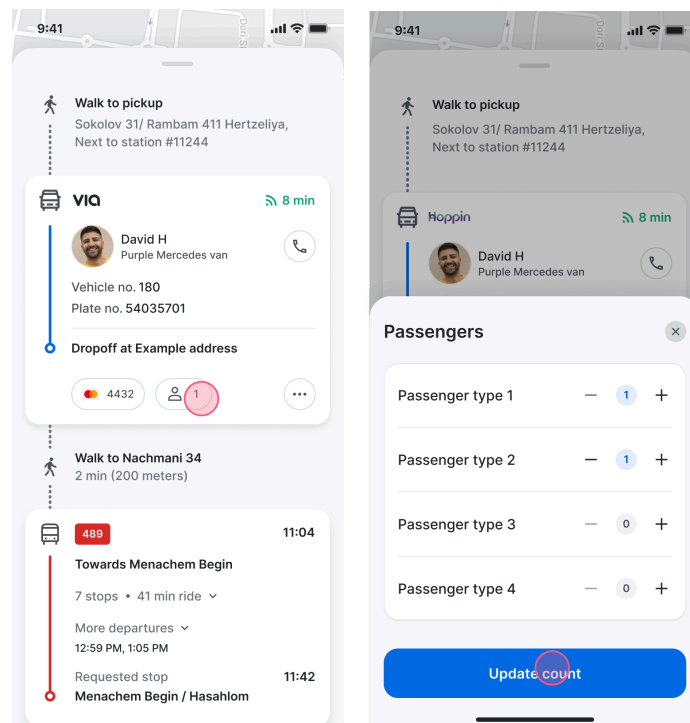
9:41

Walk to pickup
Sokolov 31/ Rambam 411 Hertzeliya, Next to station #11244

VIA
8 min
David H
Purple Mercedes van
Vehicle no. 180
Plate no. 54035701
Dropoff at Example address
4432
1

Walk to Nachmani 34
2 min (200 meters)

489
11:04
Towards Menachem Begin
7 stops • 41 min ride
More departures
12:59 PM, 1:05 PM
Requested stop
11:42
Menachem Begin / Hasahlom

9:41

Walk to pickup
Sokolov 31/ Rambam 411 Hertzeliya, Next to station #11244

Hoppin
8 min
David H
Purple Mercedes van

Passengers
Passenger type 1 1
Passenger type 2 1
Passenger type 3 0
Passenger type 4 0
Update count